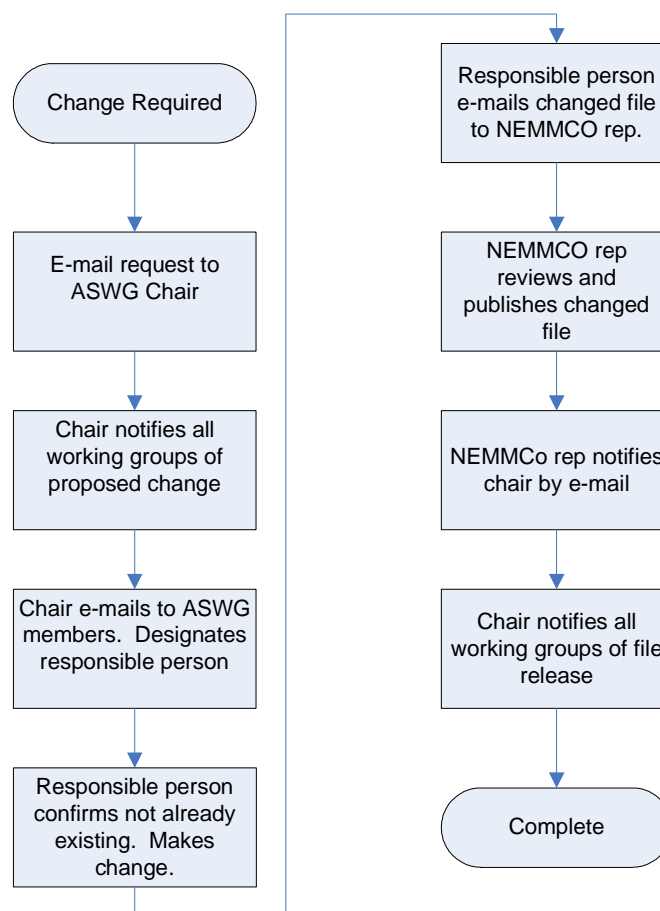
Change Required

E-mail request to ASWG Chair

Chair notifies all working groups of proposed change

Chair e-mails to ASWG members. Designates responsible person

Responsible person confirms not already existing. Makes change.

Responsible person e-mails changed file to NEMMCO rep.

NEMMCO rep reviews and publishes changed file

NEMMCo rep notifies chair by e-mail

Chair notifies all working groups of file release

Complete